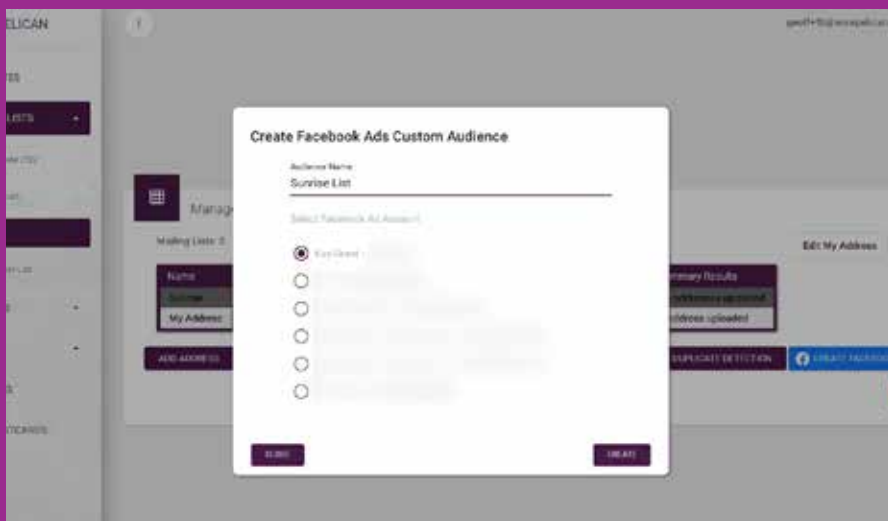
ELICAN

Create Facebook Ads Custom Audience

Audience Name
Sunrise List

Select Facebook Ad Account

Mailing Lists
Name
My Address
ADD ADDRESS
Edit My Address
Summary Results
addresses uploaded
address uploaded
DUPLICATE DETECTION
CREATE FACEBOOK

CLOSE
CREATE